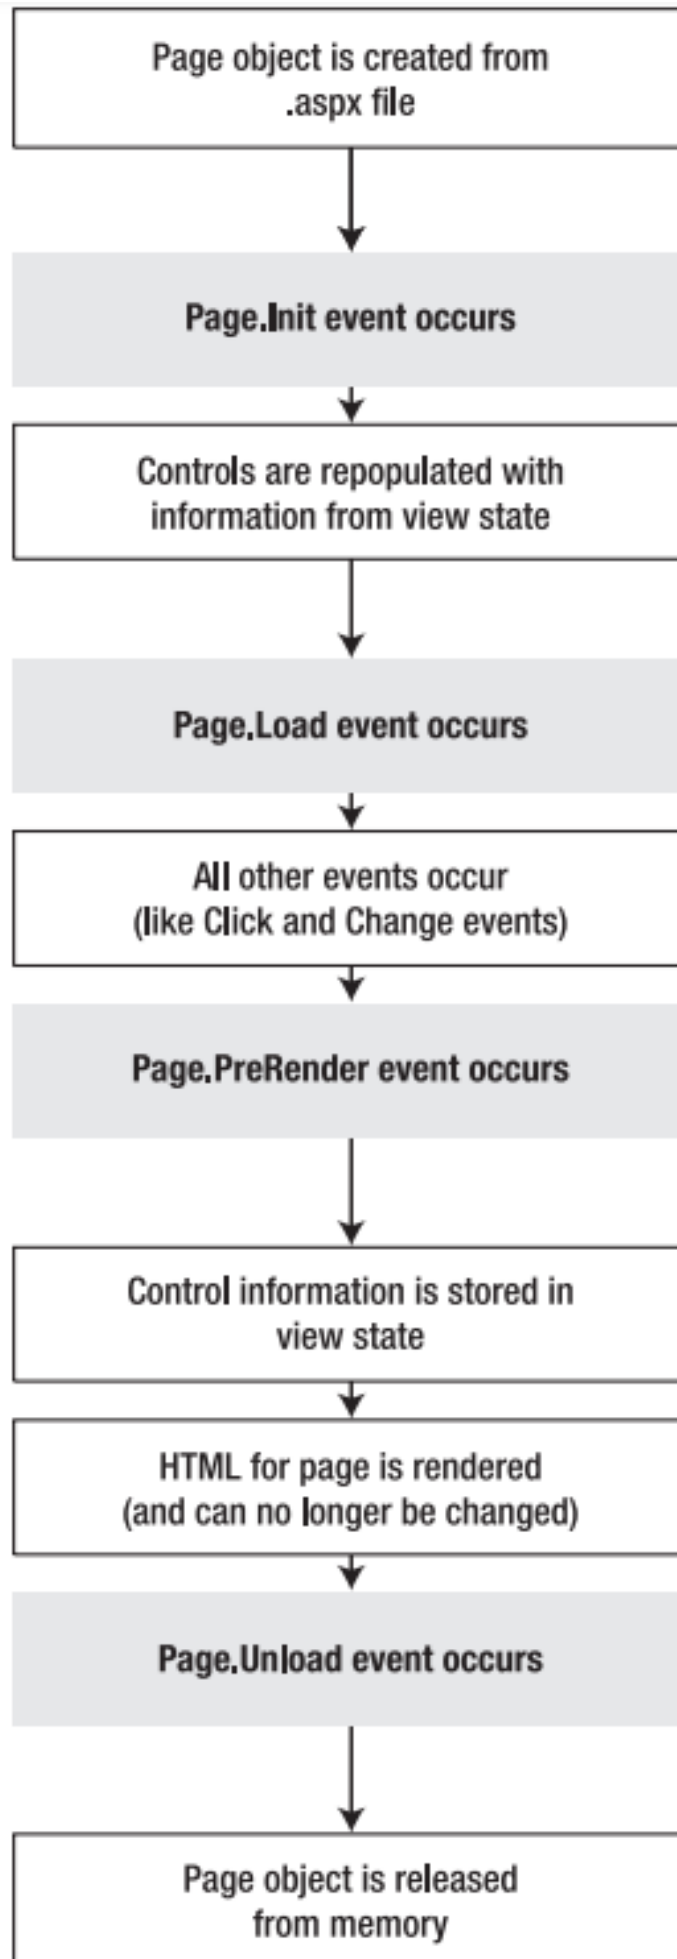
Page object is created from .aspx file

Page.Init event occurs

Controls are repopulated with information from view state

Page.Load event occurs

All other events occur (like Click and Change events)

Page.PreRender event occurs

Control information is stored in view state

HTML for page is rendered (and can no longer be changed)

Page.Unload event occurs

Page object is released from memory